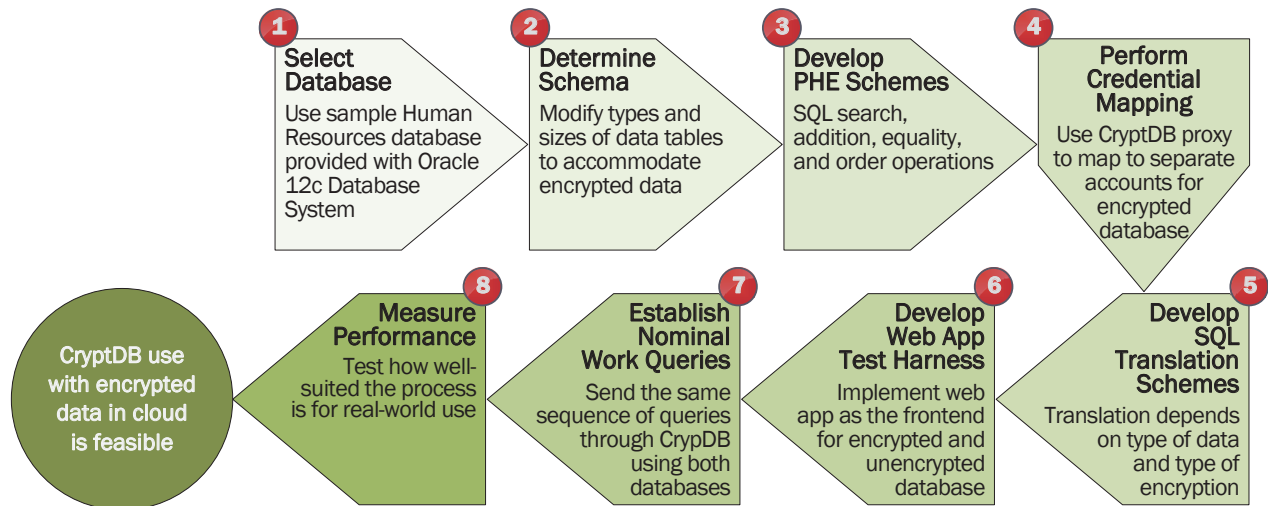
1
Select Database
Use sample Human Resources database provided with Oracle 12c Database System

2
Determine Schema
Modify types and sizes of data tables to accommodate encrypted data

3
Develop PHE Schemes
SQL search, addition, equality, and order operations

4
Perform Credential Mapping
Use CryptDB proxy to map to separate accounts for encrypted database

5
Develop SQL Translation Schemes
Translation depends on type of data and type of encryption

6
Develop Web App Test Harness
Implement web app as the frontend for encrypted and unencrypted database

7
Establish Nominal Work Queries
Send the same sequence of queries through CrypDB using both databases

8
Measure Performance
Test how well-suited the process is for real-world use

CryptDB use with encrypted data in cloud is feasible